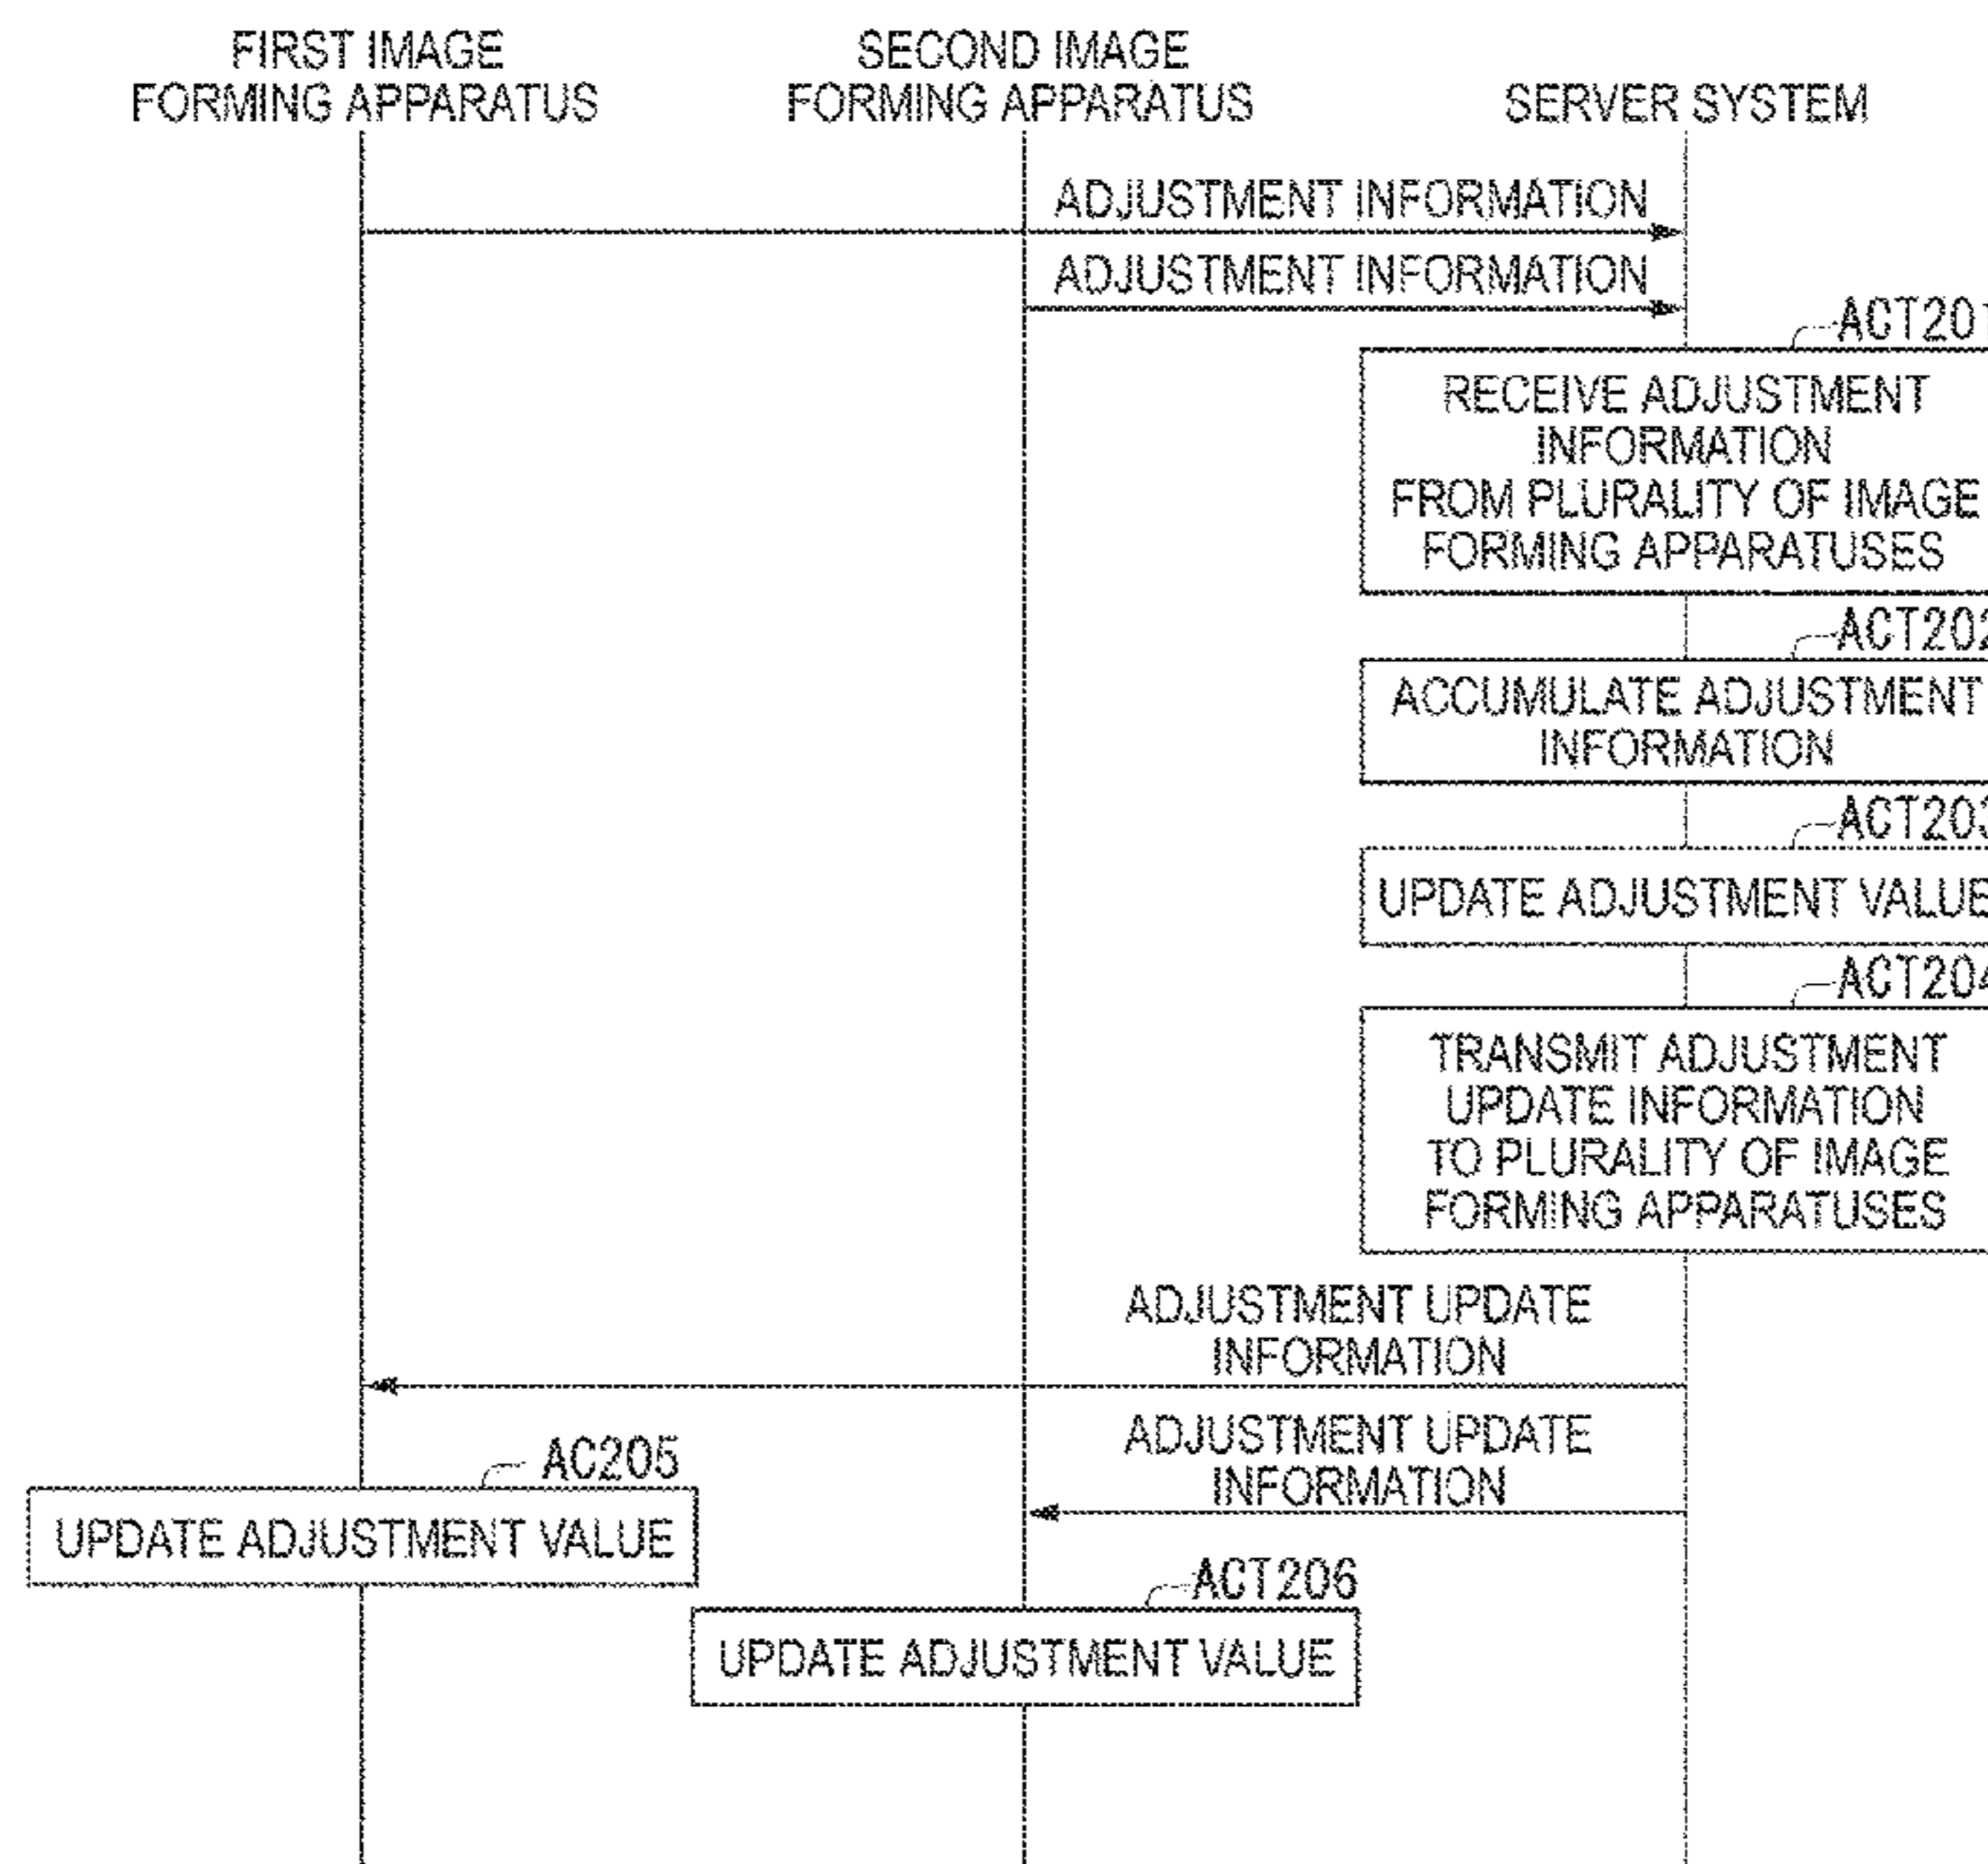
FIRST IMAGE FORMING APPARATUS

SECOND IMAGE FORMING APPARATUS

SERVER SYSTEM

ADJUSTMENT INFORMATION

ADJUSTMENT INFORMATION

ACT20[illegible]

RECEIVE ADJUSTMENT INFORMATION FROM PLURALITY OF IMAGE FORMING APPARATUSES

ACT20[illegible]

ACCUMULATE ADJUSTMENT INFORMATION

ACT20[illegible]

UPDATE ADJUSTMENT VALU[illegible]

ACT20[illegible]

TRANSMIT ADJUSTMENT UPDATE INFORMATION TO PLURALITY OF IMAGE FORMING APPARATUSES

ADJUSTMENT UPDATE INFORMATION

ADJUSTMENT UPDATE INFORMATION

AC205

UPDATE ADJUSTMENT VALUE

ACT206

UPDATE ADJUSTMENT VALUE